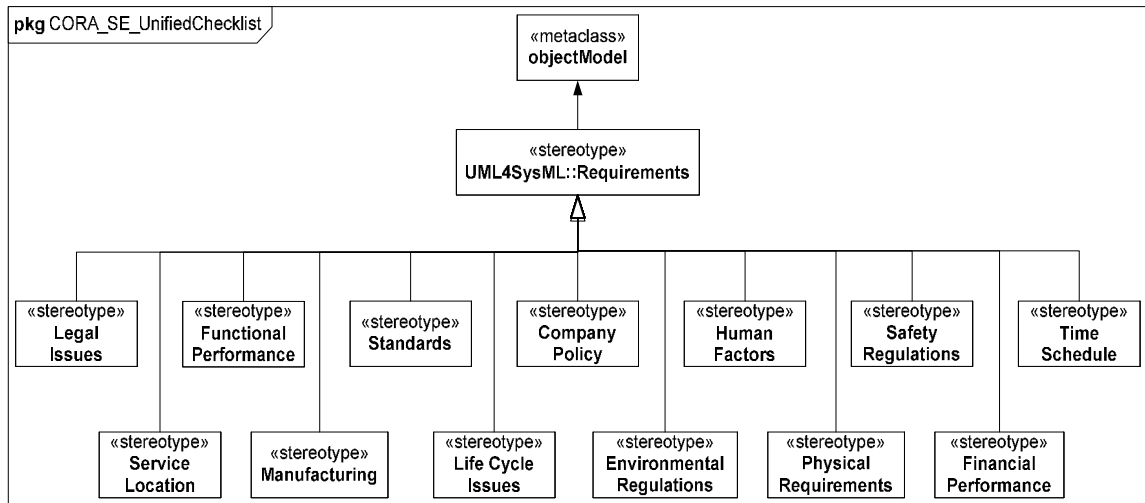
pkg CORA_SE_UnifiedChecklist

«metaclass»
objectModel

«stereotype»
UML4SysML::Requirements

«stereotype»
Legal Issues

«stereotype»
Functional Performance

«stereotype»
Standards

«stereotype»
Company Policy

«stereotype»
Human Factors

«stereotype»
Safety Regulations

«stereotype»
Time Schedule

«stereotype»
Service Location

«stereotype»
Manufacturing

«stereotype»
Life Cycle Issues

«stereotype»
Environmental Regulations

«stereotype»
Physical Requirements

«stereotype»
Financial Performance